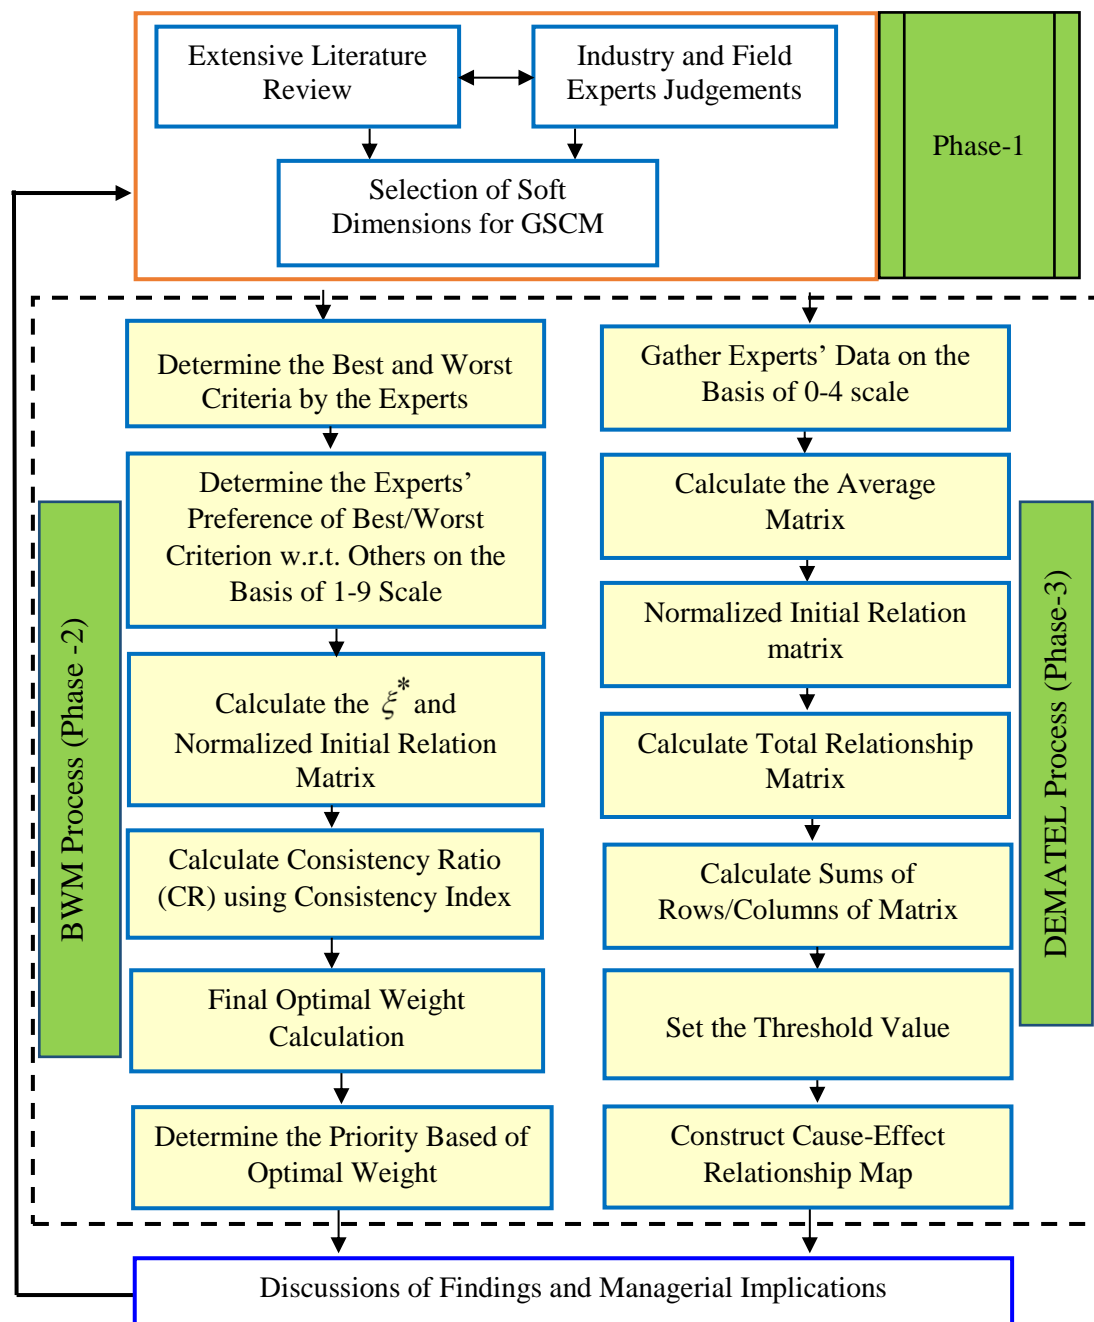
Extensive Literature Review

Industry and Field Experts Judgements

Selection of Soft Dimensions for GSCM

Phase-1

Determine the Best and Worst Criteria by the Experts

Determine the Experts' Preference of Best/Worst Criterion w.r.t. Others on the Basis of 1-9 Scale

Calculate the $\xi^*$ and Normalized Initial Relation Matrix

Calculate Consistency Ratio (CR) using Consistency Index

Final Optimal Weight Calculation

Determine the Priority Based of Optimal Weight

BWM Process (Phase -2)

Gather Experts' Data on the Basis of 0-4 scale

Calculate the Average Matrix

Normalized Initial Relation matrix

Calculate Total Relationship Matrix

Calculate Sums of Rows/Columns of Matrix

Set the Threshold Value

Construct Cause-Effect Relationship Map

DEMATEL Process (Phase-3)

Discussions of Findings and Managerial Implications